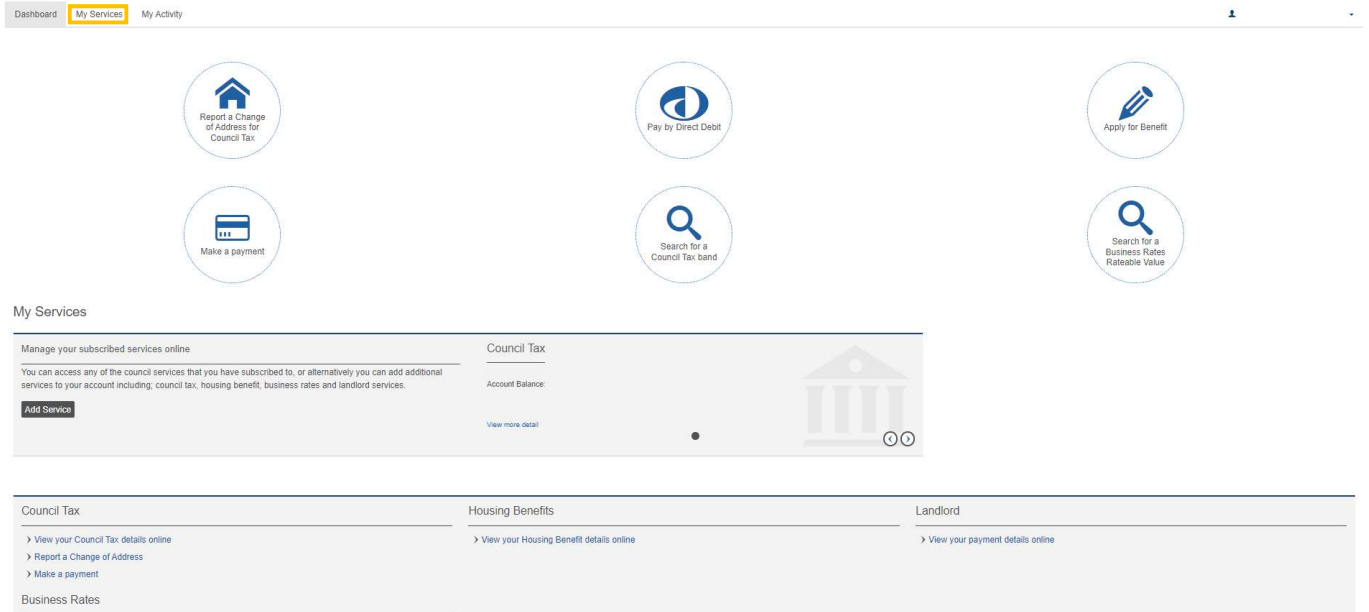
Dashboard My Services My Activity

Report a Change of Address for Council Tax

Pay by Direct Debit

Apply for Benefit

Make a payment

Search for a Council Tax band

Search for a Business Rates Rateable Value

My Services

Manage your subscribed services online

You can access any of the council services that you have subscribed to, or alternatively you can add additional services to your account including; council tax, housing benefit, business rates and landlord services.

Add Service

Council Tax

Account Balance:

View more detail

Council Tax

› View your Council Tax details online

› Report a Change of Address

› Make a payment

Housing Benefits

› View your Housing Benefit details online

Landlord

› View your payment details online

Business Rates